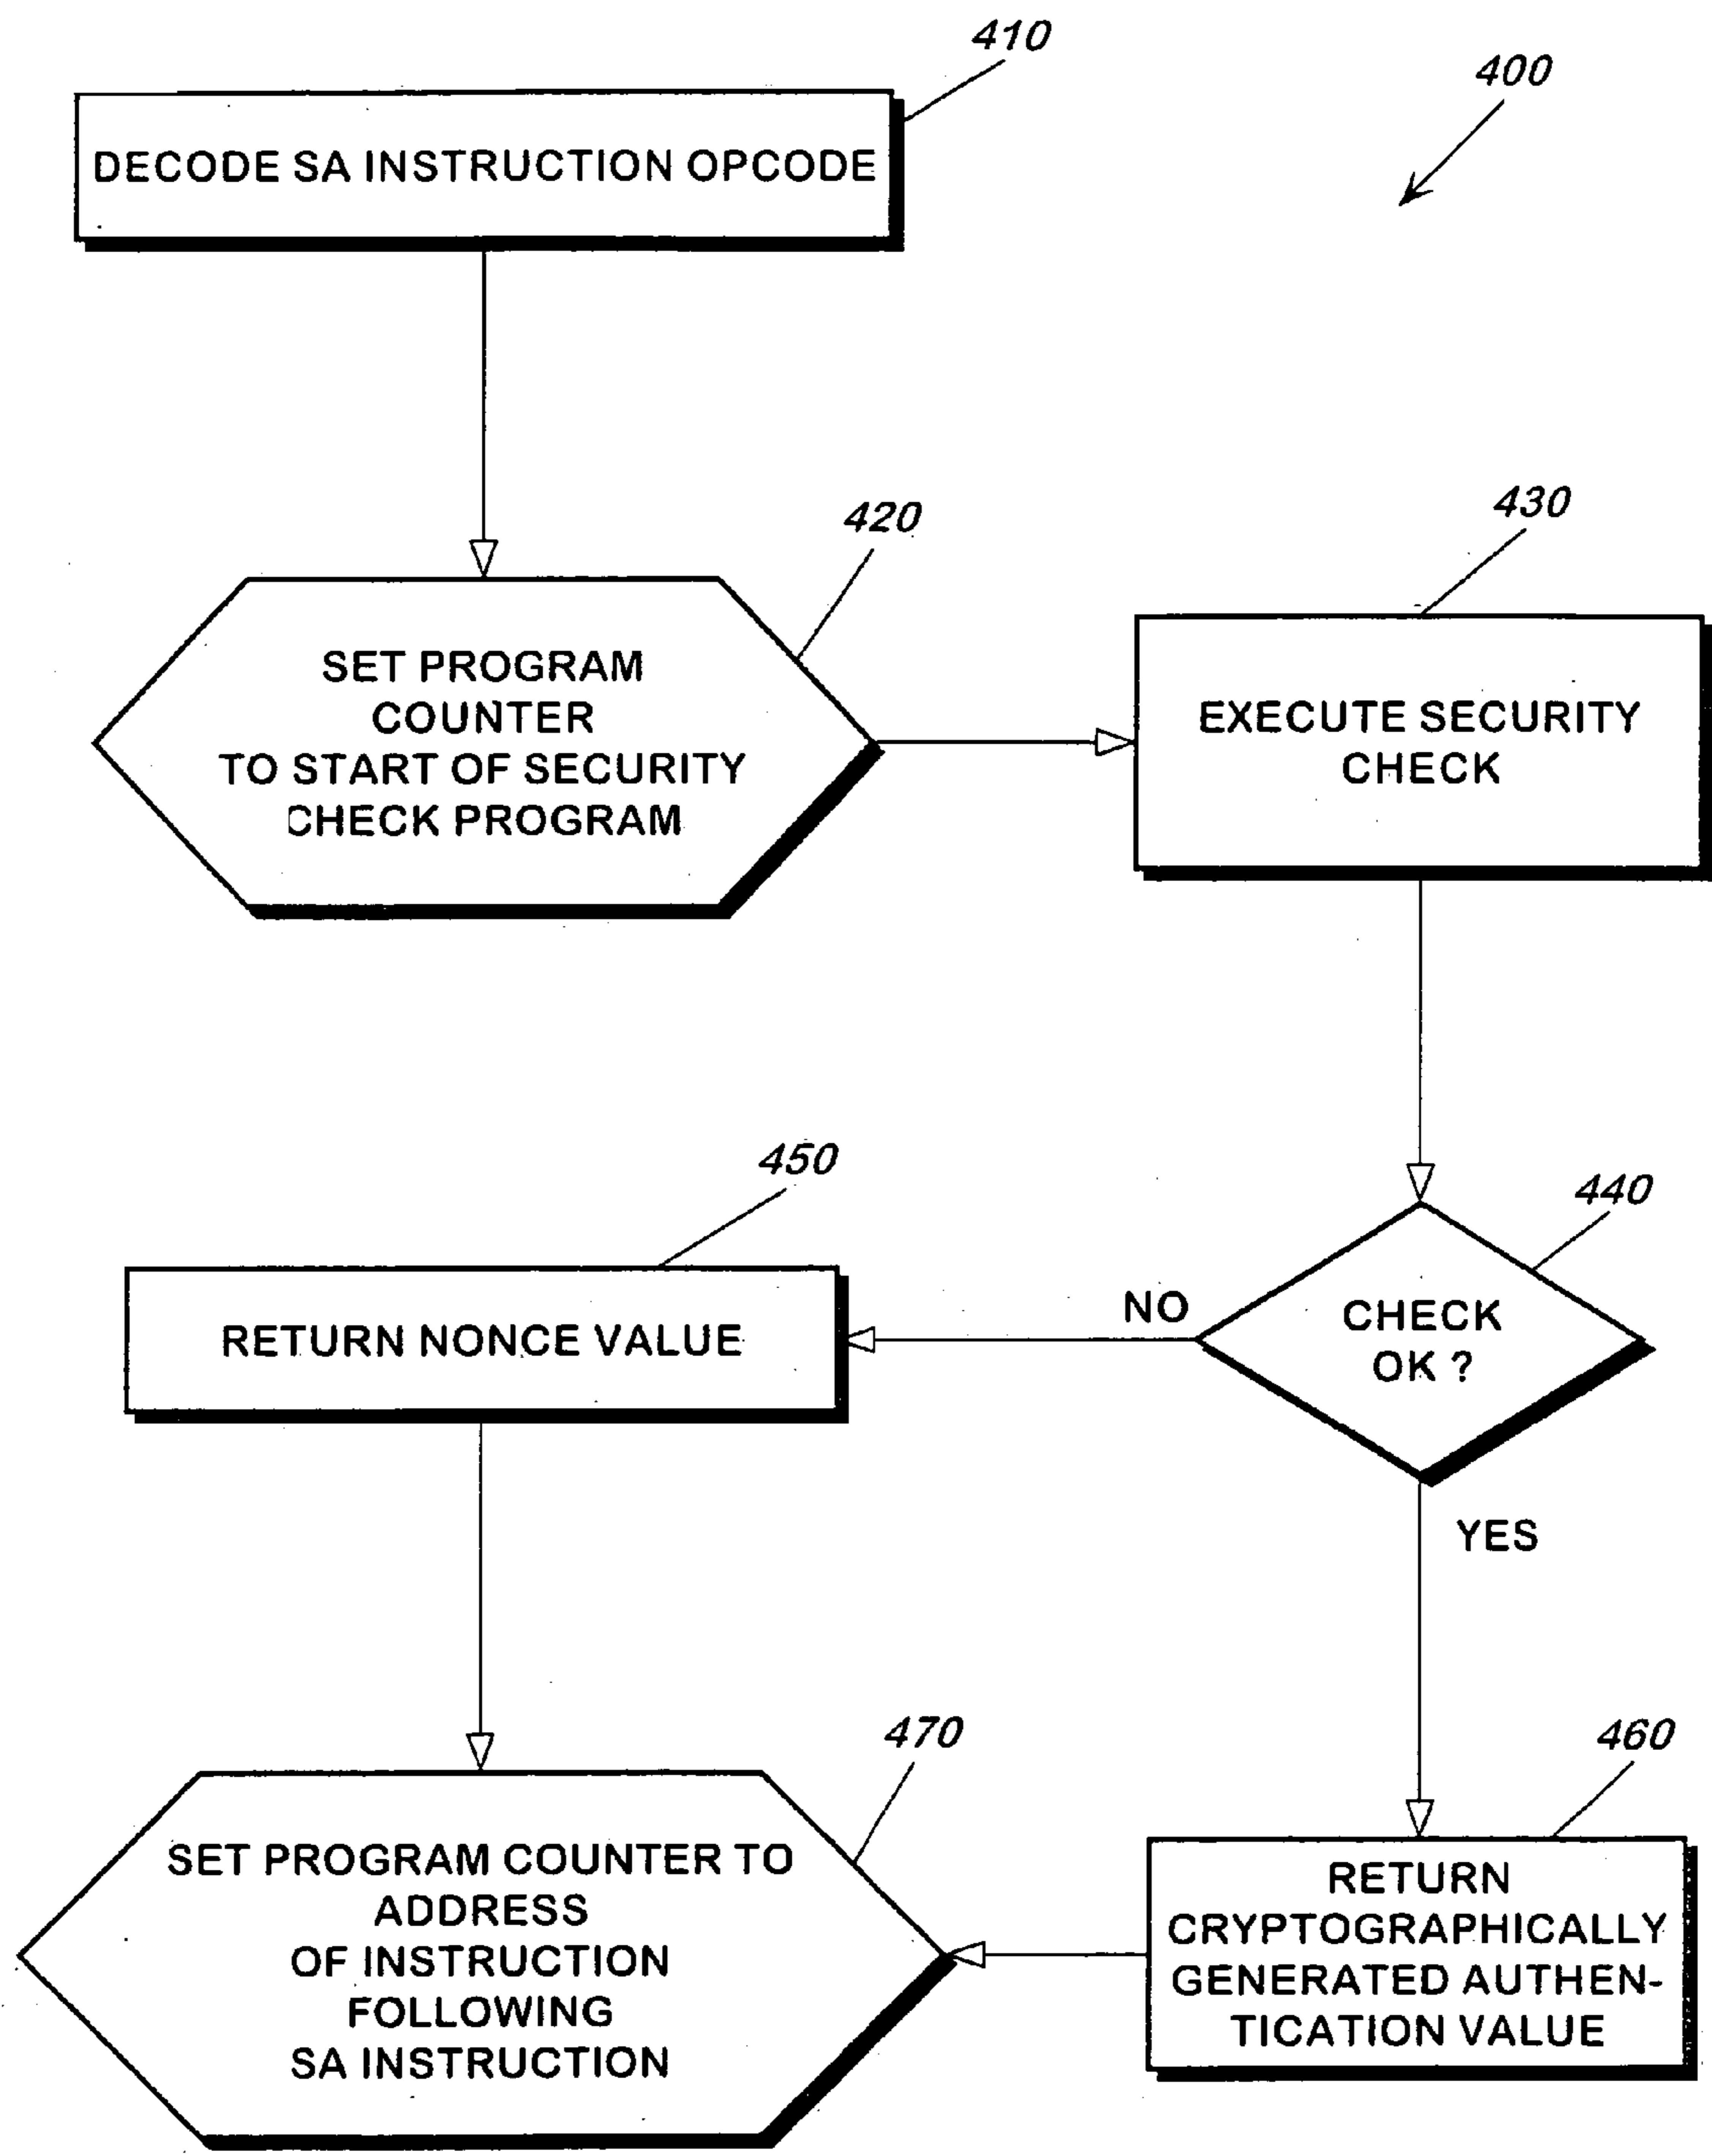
410

400

DECODE SA INSTRUCTION OPCODE

420

SET PROGRAM COUNTER TO START OF SECURITY CHECK PROGRAM

430

EXECUTE SECURITY CHECK

450

RETURN NONCE VALUE

NO

440

CHECK OK ?

YES

470

SET PROGRAM COUNTER TO ADDRESS OF INSTRUCTION FOLLOWING SA INSTRUCTION

460

RETURN CRYPTOGRAPHICALLY GENERATED AUTHENTICATION VALUE